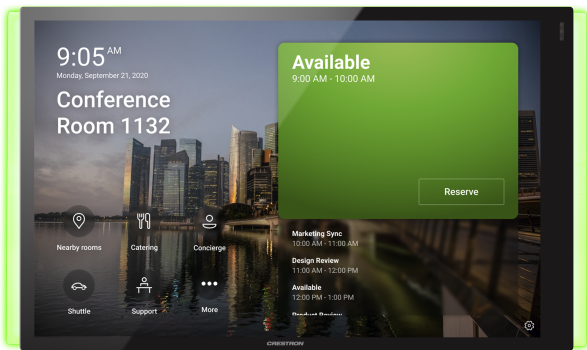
9:05 AM
Monday, September 21, 2020

Conference Room 1132

Available
9:00 AM - 10:00 AM

Reserve

Nearby rooms
Catering
Concierge

Shuttle
Support
More

Marketing Sync
10:00 AM - 11:00 AM

Design Review
11:00 AM - 12:00 PM

Available
12:00 PM - 1:00 PM

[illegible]

CRESTRON